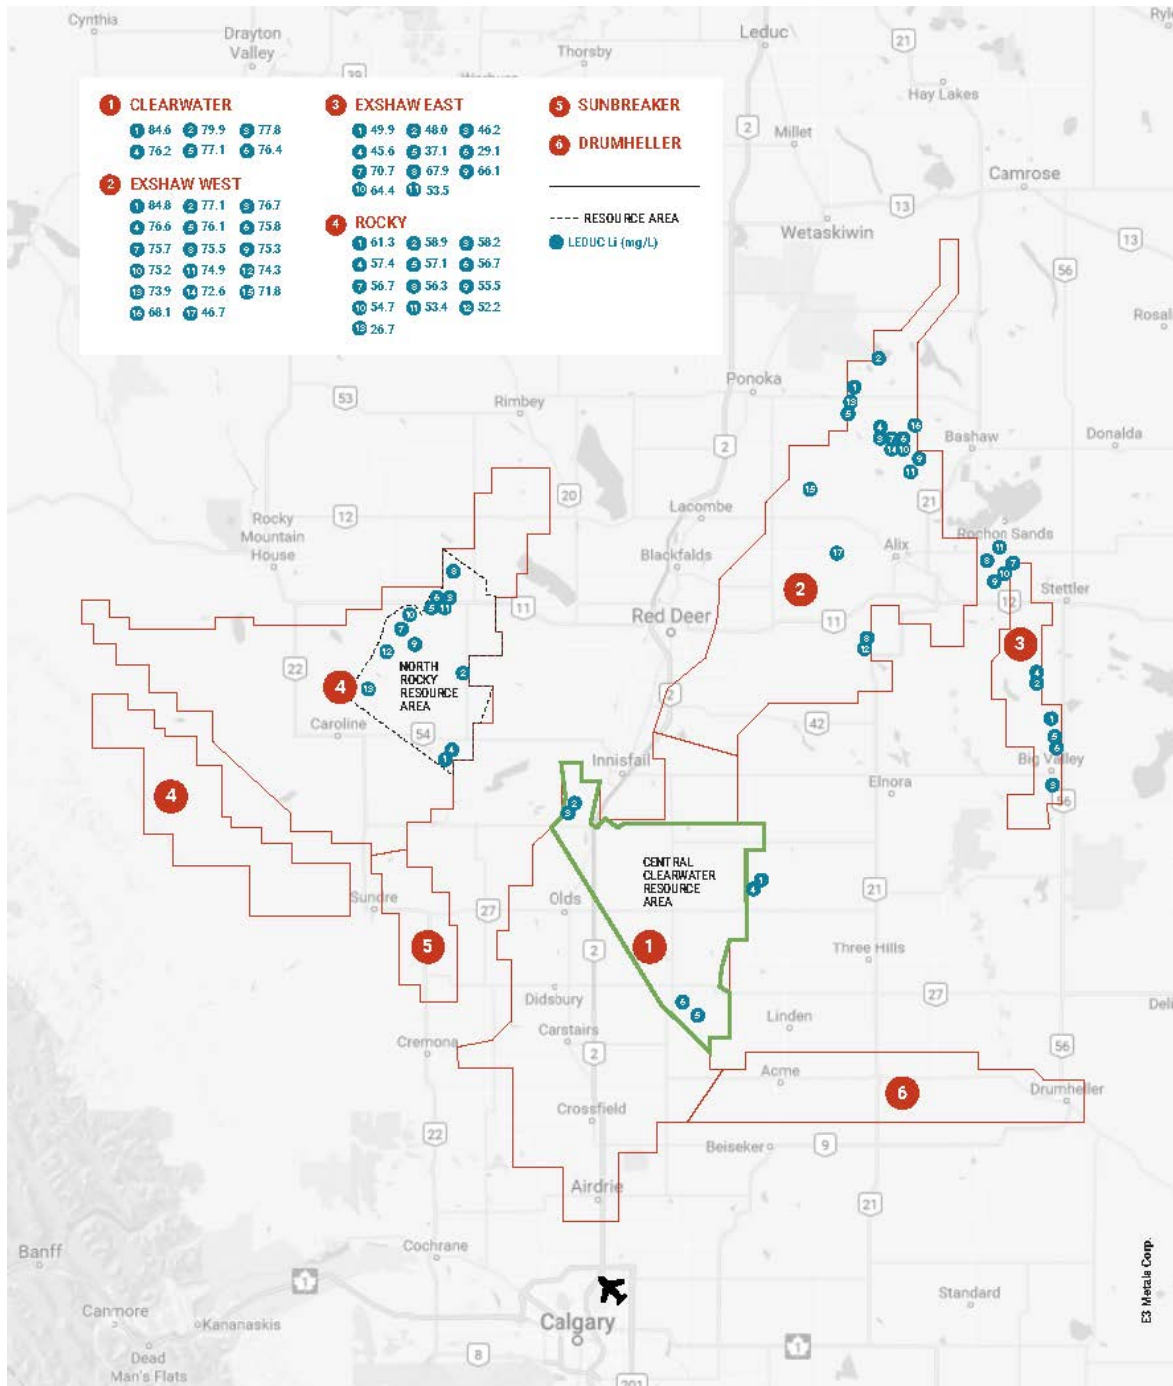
1 CLEARWATER
1 84.6 2 79.9 3 77.8
4 76.2 5 77.1 6 76.4

2 EXSHAW WEST
1 84.8 2 77.1 3 76.7
4 76.6 5 76.1 6 75.8
7 75.7 8 75.5 9 75.3
10 75.2 11 74.9 12 74.3
13 73.9 14 72.6 15 71.8
16 68.1 17 46.7

3 EXSHAW EAST
1 49.9 2 48.0 3 46.2
4 45.6 5 37.1 6 29.1
7 70.7 8 67.9 9 66.1
10 64.4 11 53.5

4 ROCKY
1 61.3 2 58.9 3 58.2
4 57.4 5 57.1 6 56.7
7 56.7 8 56.3 9 55.5
10 54.7 11 53.4 12 52.2
13 26.7

5 SUNBREAKER

6 DRUMHELLER

---- RESOURCE AREA
LEDUC Li (mg/L)

Cynthia
Drayton Valley
Leduc
Thorsby
21
Hay Lakes
2
Millet
Camrose
13
Wetaskiwin
13
56
Rosal
Ponoka
53
Rimbey
2
Bashaw
Donalda
20
Lacombe
21
Rocky Mountain House
12
Rochon Sands
Blackfalds
Alix
Stettler
12
Red Deer
11
11
22
NORTH ROCKY RESOURCE AREA
2
42
Caroline
54
Innisfail
Elnora
Big Valley
56
Sundre
27
Olds
CENTRAL CLEARWATER RESOURCE AREA
21
2
Three Hills
Didsbury
27
Del
Carstairs
Linden
Cremona
2
56
Acme
Drumheller
Crossfield
22
Beiseker
9
Airdrie
21
Banff
Cochrane
1
Canmore
Kananaskis
Calgary
Standard
Dead Man's Flats
8
1
201
E3 Metals Corp.
1 2 3 4 5 6 7 8 9 10 11 12 13 14 15 16 17